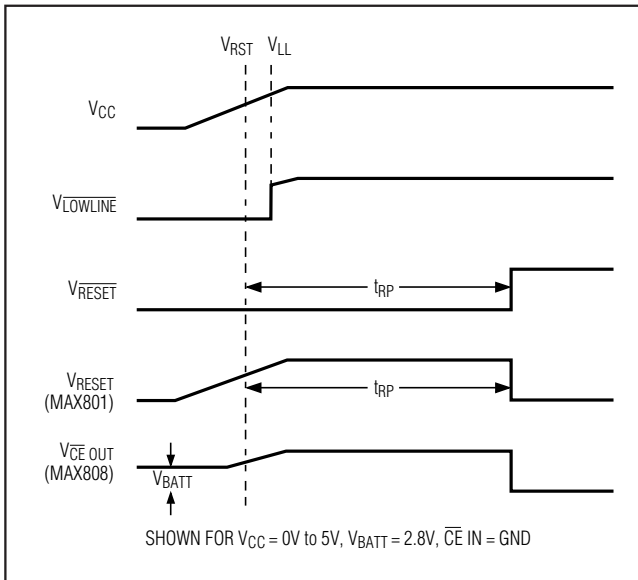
$V_{RST}$ $V_{LL}$

$V_{CC}$

$V_{\overline{LOWLINE}}$

$V_{\overline{RESET}}$

$t_{RP}$

$V_{RESET}$ (MAX801)

$t_{RP}$

$V_{\overline{CE}\ OUT}$ (MAX808)

$V_{BATT}$

SHOWN FOR $V_{CC}$ = 0V to 5V, $V_{BATT}$ = 2.8V, $\overline{CE}$ IN = GND